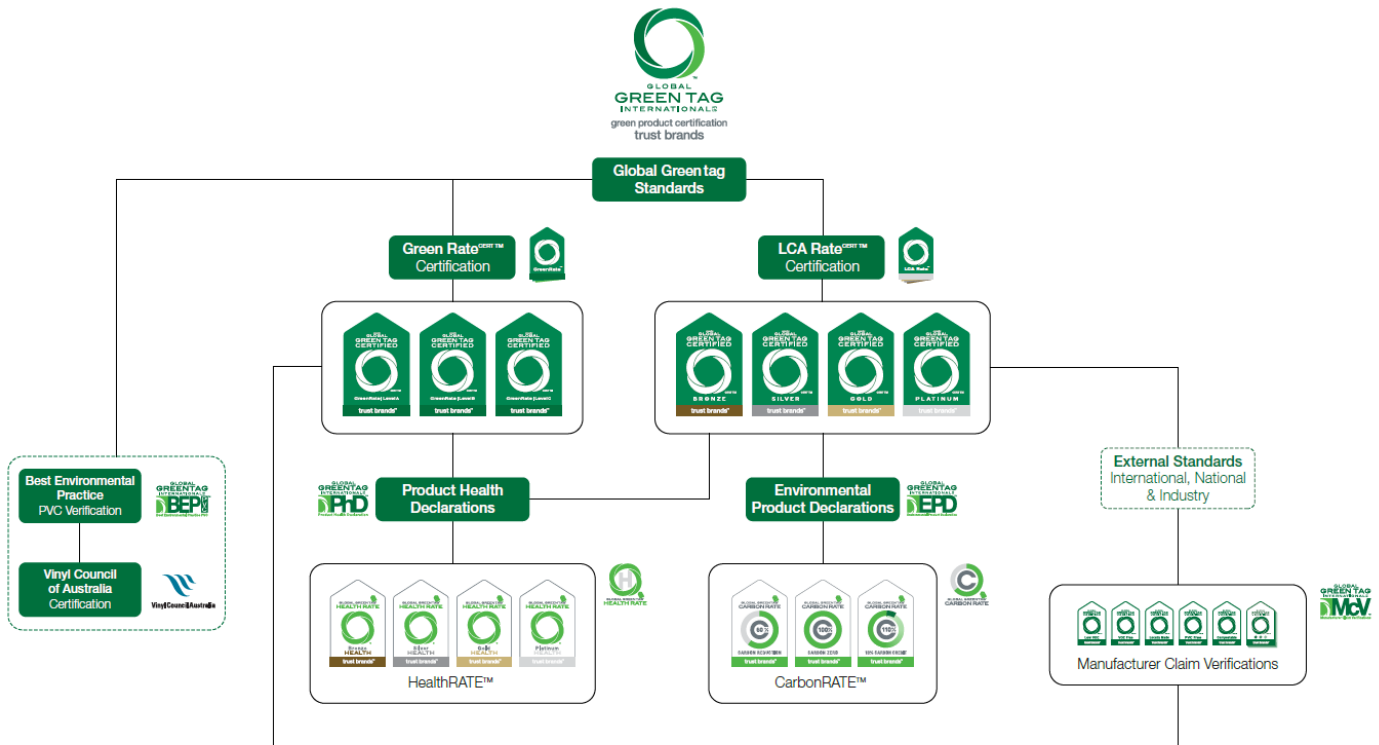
GLOBAL GREEN TAG INTERNATIONAL
green product certification
trust brands

Global Greentag Standards

Green Rate$^{CERT\ TM}$ Certification

GreenRate

LCA Rate$^{CERT\ TM}$ Certification

LCA Rate

GLOBAL GREEN TAG CERTIFIED
GreenRate Level A
trust brands

GLOBAL GREEN TAG CERTIFIED
GreenRate Level B
trust brands

GLOBAL GREEN TAG CERTIFIED
GreenRate Level C
trust brands

GLOBAL GREEN TAG CERTIFIED
BRONZE
trust brands

GLOBAL GREEN TAG CERTIFIED
SILVER
trust brands

GLOBAL GREEN TAG CERTIFIED
GOLD
trust brands

GLOBAL GREEN TAG CERTIFIED
PLATINUM
trust brands

Best Environmental Practice
PVC Verification

GLOBAL GREENTAG INTERNATIONAL
BEP
Best Environmental Practice PVC

Vinyl Council of Australia
Certification

Vinyl Council Australia

GLOBAL GREENTAG INTERNATIONAL
PhD
Product Health Declaration

Product Health Declarations

Environmental Product Declarations

GLOBAL GREENTAG INTERNATIONAL
EPD
Environmental Product Declaration

External Standards
International, National & Industry

GLOBAL GREENTAG HEALTH RATE
Bronze HEALTH
trust brands

GLOBAL GREENTAG HEALTH RATE
Silver HEALTH
trust brands

GLOBAL GREENTAG HEALTH RATE
Gold HEALTH
trust brands

GLOBAL GREENTAG HEALTH RATE
Platinum HEALTH
trust brands

GLOBAL GREENTAG HEALTH RATE

HealthRATE™

GLOBAL GREENTAG CARBON RATE
60
CARBON REDUCTION
trust brands

GLOBAL GREENTAG CARBON RATE
100
CARBON ZERO
trust brands

GLOBAL GREENTAG CARBON RATE
110
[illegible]
trust brands

GLOBAL GREENTAG CARBON RATE

CarbonRATE™

GLOBAL GREENTAG INTERNATIONAL
McV
Manufacturer Claim Verification

Low VOC
VOC Free
Lead Free
PVC Free
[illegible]
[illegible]

Manufacturer Claim Verifications